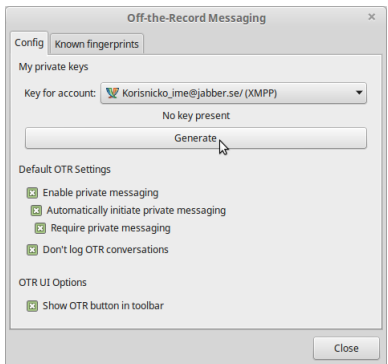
Off-the-Record Messaging

Config | Known fingerprints

My private keys

Key for account: Korisnicko_ime@jabber.se/ (XMPP)

No key present

Generate

Default OTR Settings

Enable private messaging

Automatically initiate private messaging

Require private messaging

Don't log OTR conversations

OTR UI Options

Show OTR button in toolbar

Close